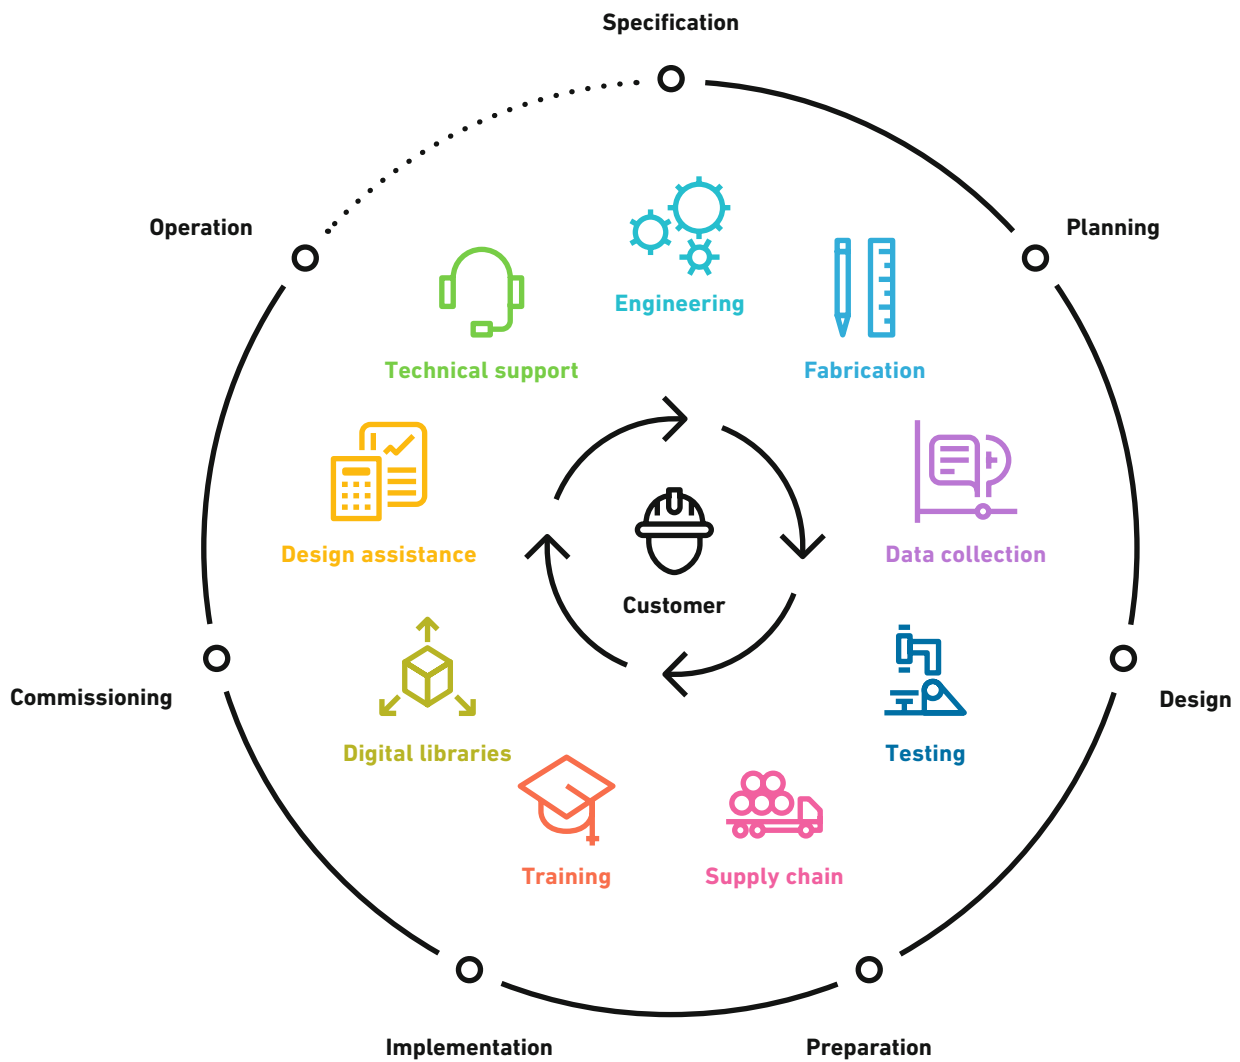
Specification

Planning

Design

Preparation

Implementation

Commissioning

Operation

Engineering

Fabrication

Data collection

Testing

Supply chain

Training

Digital libraries

Design assistance

Technical support

Customer